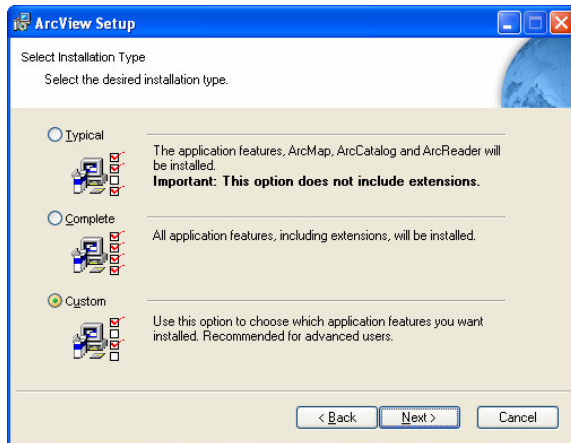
ArcView Setup

Select Installation Type

Select the desired installation type.

Typical

The application features, ArcMap, ArcCatalog and ArcReader will be installed.
**Important: This option does not include extensions.**

Complete

All application features, including extensions, will be installed.

Custom

Use this option to choose which application features you want installed. Recommended for advanced users.

< Back Next > Cancel